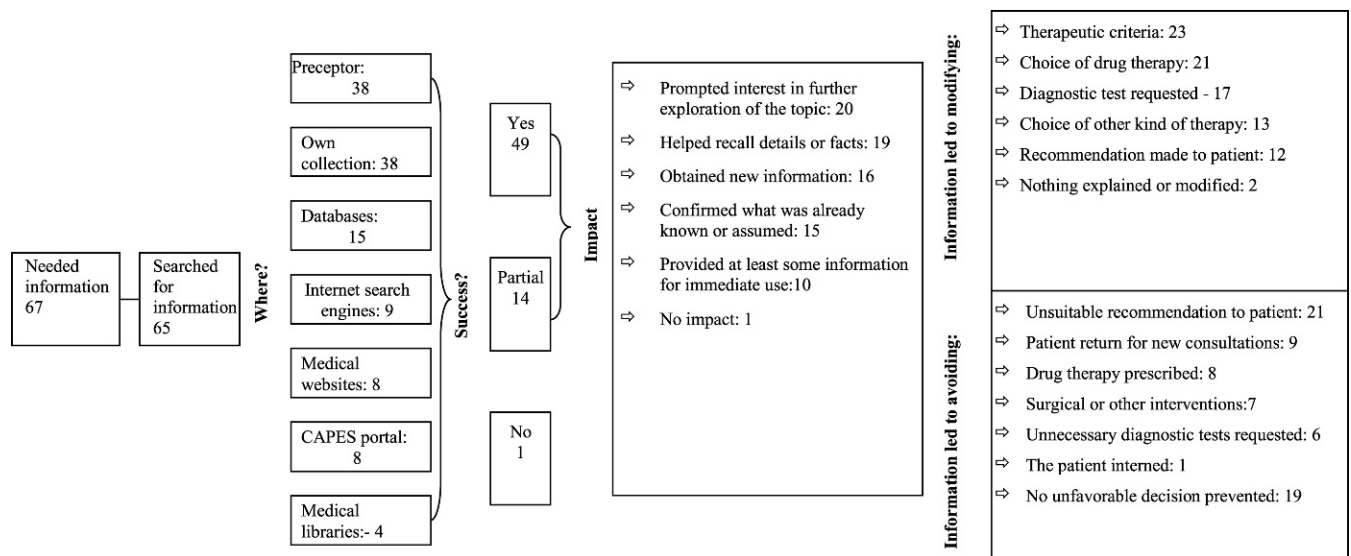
Needed information 67

Searched for information 65

Where?

Preceptor: 38

Own collection: 38

Databases: 15

Internet search engines: 9

Medical websites: 8

CAPES portal: 8

Medical libraries:- 4

Success?

Yes 49

Partial 14

No 1

Impact

⇨ Prompted interest in further exploration of the topic: 20

⇨ Helped recall details or facts: 19

⇨ Obtained new information: 16

⇨ Confirmed what was already known or assumed: 15

⇨ Provided at least some information for immediate use:10

⇨ No impact: 1

Information led to modifying:

⇨ Therapeutic criteria: 23

⇨ Choice of drug therapy: 21

⇨ Diagnostic test requested - 17

⇨ Choice of other kind of therapy: 13

⇨ Recommendation made to patient: 12

⇨ Nothing explained or modified: 2

Information led to avoiding:

⇨ Unsuitable recommendation to patient: 21

⇨ Patient return for new consultations: 9

⇨ Drug therapy prescribed: 8

⇨ Surgical or other interventions:7

⇨ Unnecessary diagnostic tests requested: 6

⇨ The patient interned: 1

⇨ No unfavorable decision prevented: 19